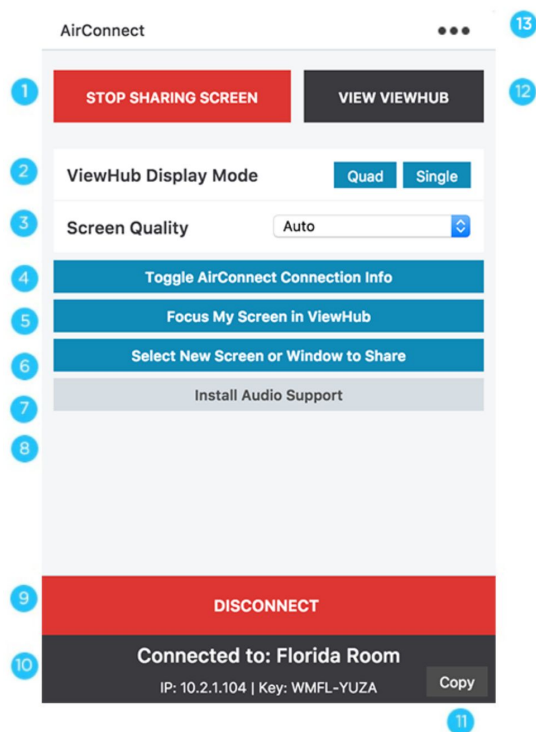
AirConnect ●●● 13

1 STOP SHARING SCREEN

VIEW VIEWHUB 12

2 ViewHub Display Mode Quad Single

3 Screen Quality Auto

4 Toggle AirConnect Connection Info

5 Focus My Screen in ViewHub

6 Select New Screen or Window to Share

7 Install Audio Support

8

9 DISCONNECT

10 Connected to: Florida Room

IP: 10.2.1.104 | Key: WMFL-YUZA Copy

11